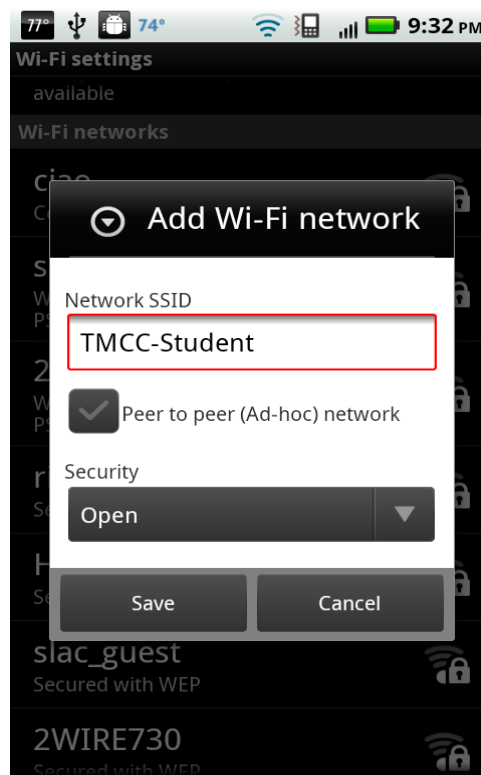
77° 74° 9:32 PM

Wi-Fi settings

available

Wi-Fi networks

ciao
Co

S
W
PS

2
W
PS

r
Se

H
Se

Add Wi-Fi network

Network SSID

TMCC-Student

Peer to peer (Ad-hoc) network

Security

Open

Save

Cancel

slac_guest
Secured with WEP

2WIRE730
Secured with WEP